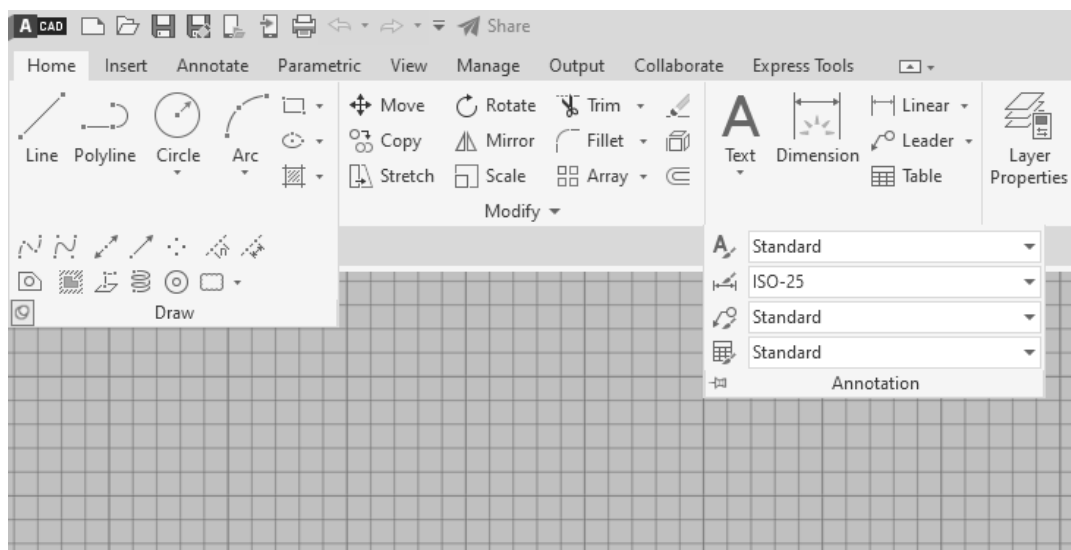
A CAD Share

Home Insert Annotate Parametric View Manage Output Collaborate Express Tools

Line Polyline Circle Arc

Move Rotate Trim
Copy Mirror Fillet
Stretch Scale Array

Modify

Text Dimension

Linear
Leader
Table

Layer Properties

Draw

Standard
ISO-25
Standard
Standard

Annotation